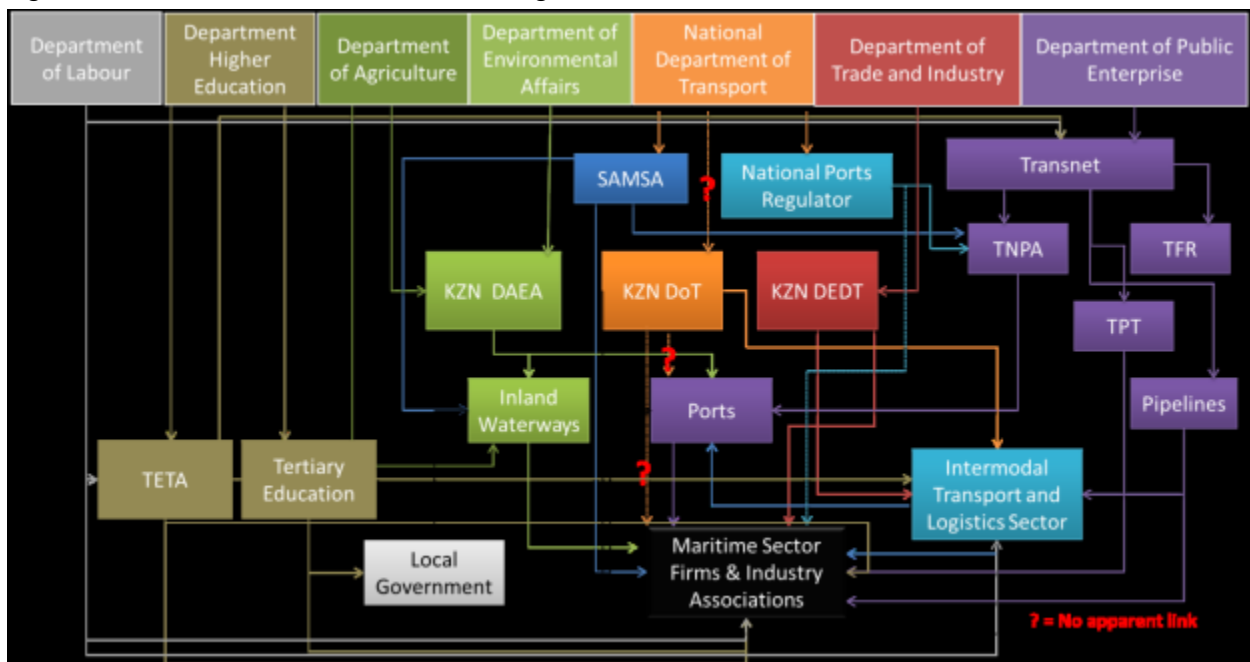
Department of Labour
Department Higher Education
Department of Agriculture
Department of Environmental Affairs
National Department of Transport
Department of Trade and Industry
Department of Public Enterprise

SAMSA
?
National Ports Regulator
Transnet
TNPA
TFR
KZN DAEA
KZN DoT
KZN DEDT
TPT
?
Inland Waterways
Ports
Pipelines
TETA
Tertiary Education
?
Intermodal Transport and Logistics Sector
Local Government
Maritime Sector Firms & Industry Associations
? = No apparent link